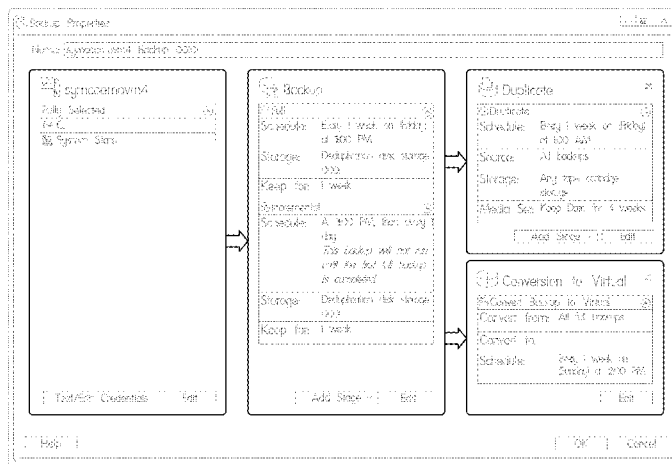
Backup Properties

Name: symcoremovin4 Backup DDD

symcoremovin4

Policy Selected
C:\
System State

Test/Edit Credentials   Edit

Backup

Full
Schedule: Every 1 week on Friday at 9:00 PM
Storage: Deduplication disk storage DDD
Keep for: 1 week

Incremental
Schedule: At 9:00 PM, Every day
This backup will not run until the first full backup is completed
Storage: Deduplication disk storage DDD
Keep for: 1 week

Add Stage   Edit

Duplicate

Duplicate
Schedule: Every 1 week on Friday at 6:00 AM
Source: All backups
Storage: Any tape cartridge device
Media Set: Keep Data for 4 weeks

Add Stage   Edit

Conversion to Virtual

Convert Backup to Virtual
Convert from: All full backups
Convert to:
Schedule: Every 1 week on Sunday at 2:00 PM

Edit

Help   OK   Cancel